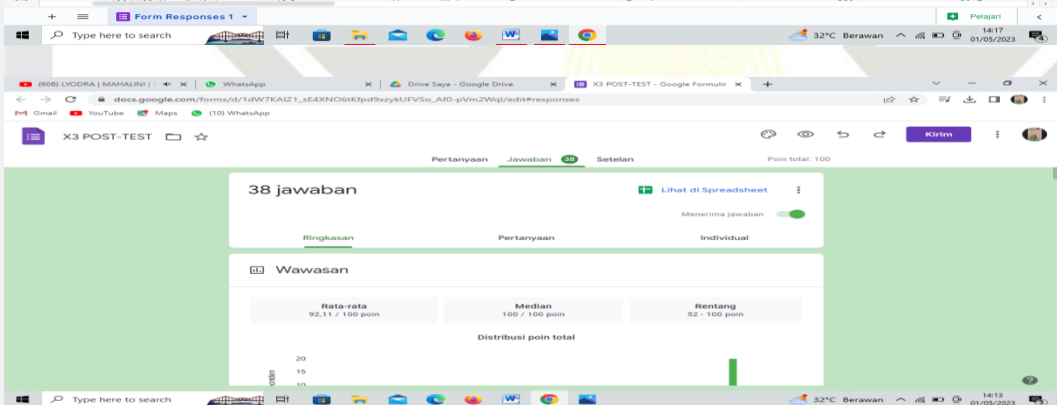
+ Form Responses 1

Pelajari

Type here to search

32°C Berawan 14:17 01/05/2023

(608) LYODRA | MAHALINI | WhatsApp Drive Saya - Google Drive X3 POST-TEST - Google Formulir

docs.google.com/forms/d/1dW7KAIZ1_sE4XNO6tKfpd9xzykUFV5o_Af0-pVm2Wql/edit#responses

Gmail YouTube Maps (10) WhatsApp

X3 POST-TEST

Kirim

Pertanyaan Jawaban 38 Setelan Poin total: 100

38 jawaban

Lihat di Spreadsheet

Menerima jawaban

Ringkasan Pertanyaan Individual

Wawasan

| Rata-rata | Median | Rentang |
|---|---|---|
| 92,11 / 100 poin | 100 / 100 poin | 52 - 100 poin |

Distribusi poin total

20
15
10

Type here to search

32°C Berawan 14:13 01/05/2023